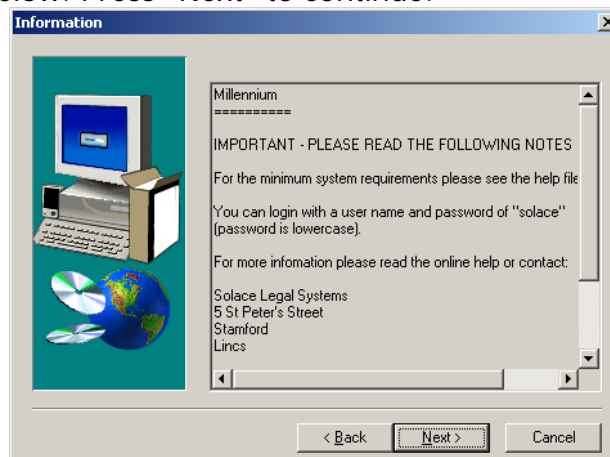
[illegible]. Press "Next" to continue.

Information

Millennium
==========

IMPORTANT - PLEASE READ THE FOLLOWING NOTES

For the minimum system requirements please see the help file

You can login with a user name and password of "solace" (password is lowercase).

For more infomation please read the online help or contact:

Solace Legal Systems
5 St Peter's Street
Stamford
Lincs

< Back

Next >

Cancel